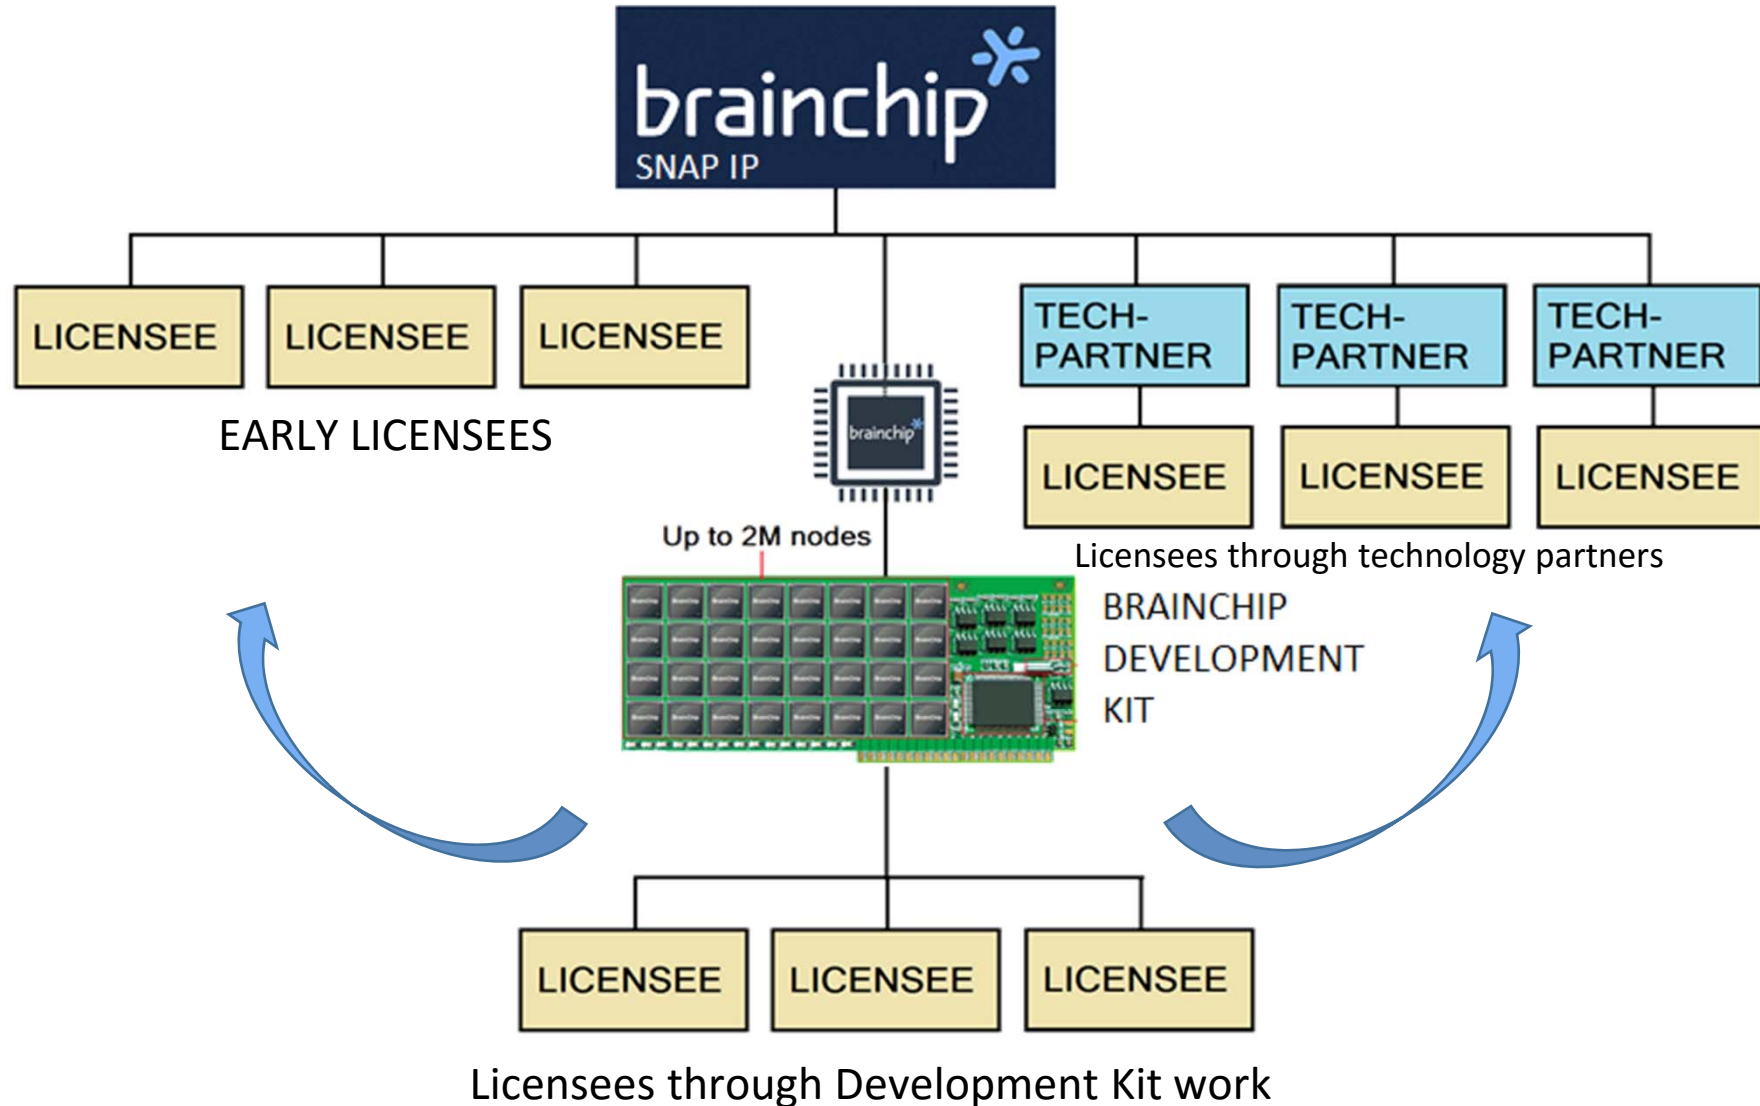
brainchip
SNAP IP

LICENSEE

LICENSEE

LICENSEE

EARLY LICENSEES

brainchip

TECH-PARTNER

TECH-PARTNER

TECH-PARTNER

LICENSEE

LICENSEE

LICENSEE

Licensees through technology partners

Up to 2M nodes

BRAINCHIP DEVELOPMENT KIT

LICENSEE

LICENSEE

LICENSEE

Licensees through Development Kit work